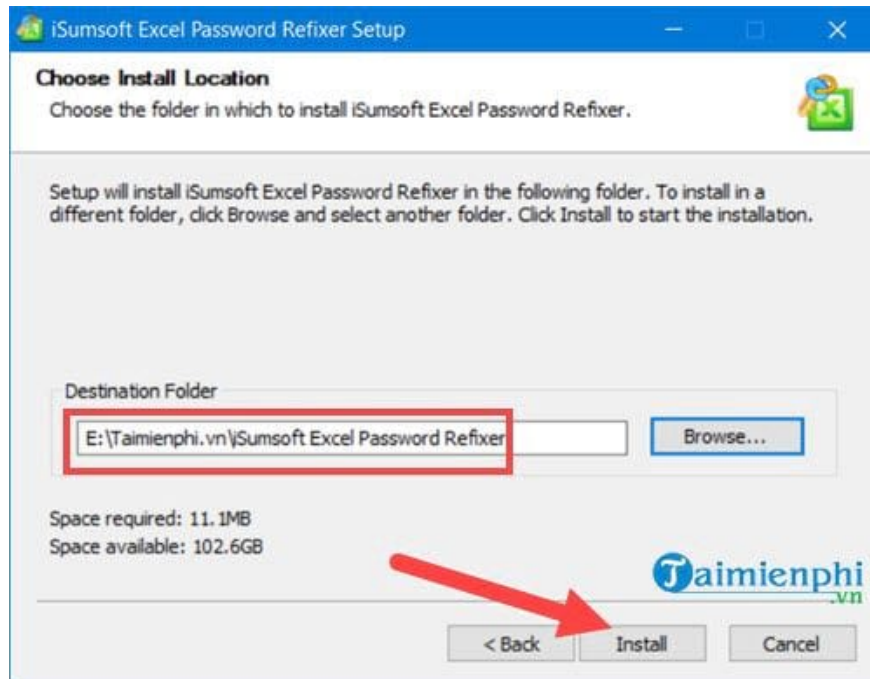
iSumsoft Excel Password Refixer Setup

Choose Install Location
Choose the folder in which to install iSumsoft Excel Password Refixer.

Setup will install iSumsoft Excel Password Refixer in the following folder. To install in a different folder, click Browse and select another folder. Click Install to start the installation.

Destination Folder
E:\Taimienphi.vn\iSumsoft Excel Password Refixer
Browse...

Space required: 11.1MB
Space available: 102.6GB

Taimienphi
.vn

< Back
Install
Cancel